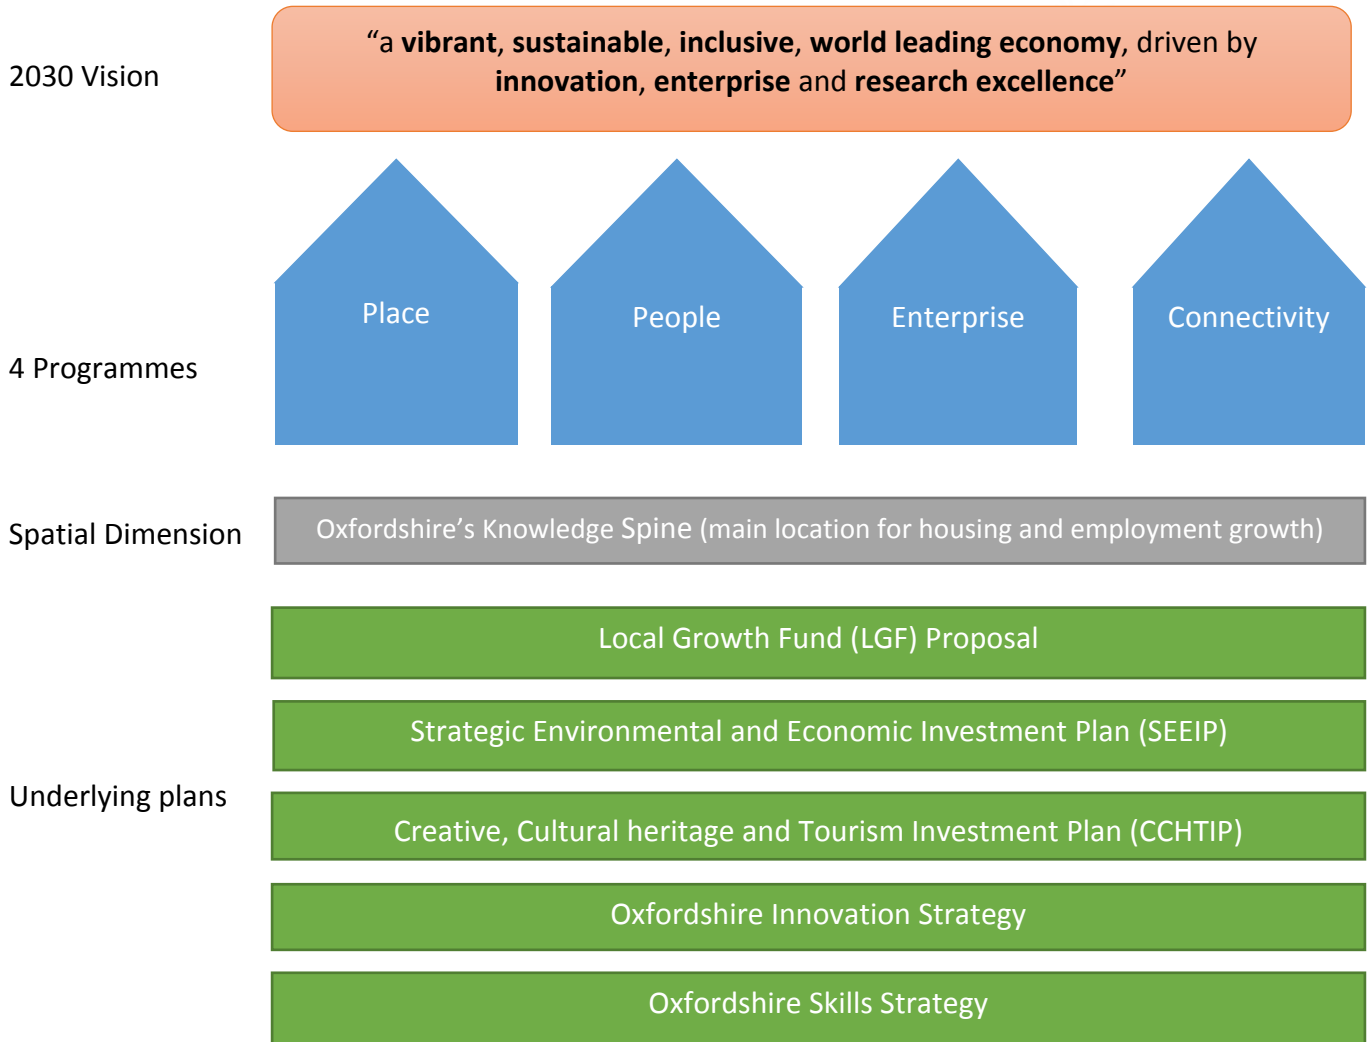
2030 Vision

“a vibrant, sustainable, inclusive, world leading economy, driven by innovation, enterprise and research excellence”

4 Programmes

Place

People

Enterprise

Connectivity

Spatial Dimension

Oxfordshire’s Knowledge Spine (main location for housing and employment growth)

Underlying plans

Local Growth Fund (LGF) Proposal

Strategic Environmental and Economic Investment Plan (SEEIP)

Creative, Cultural heritage and Tourism Investment Plan (CCHTIP)

Oxfordshire Innovation Strategy

Oxfordshire Skills Strategy